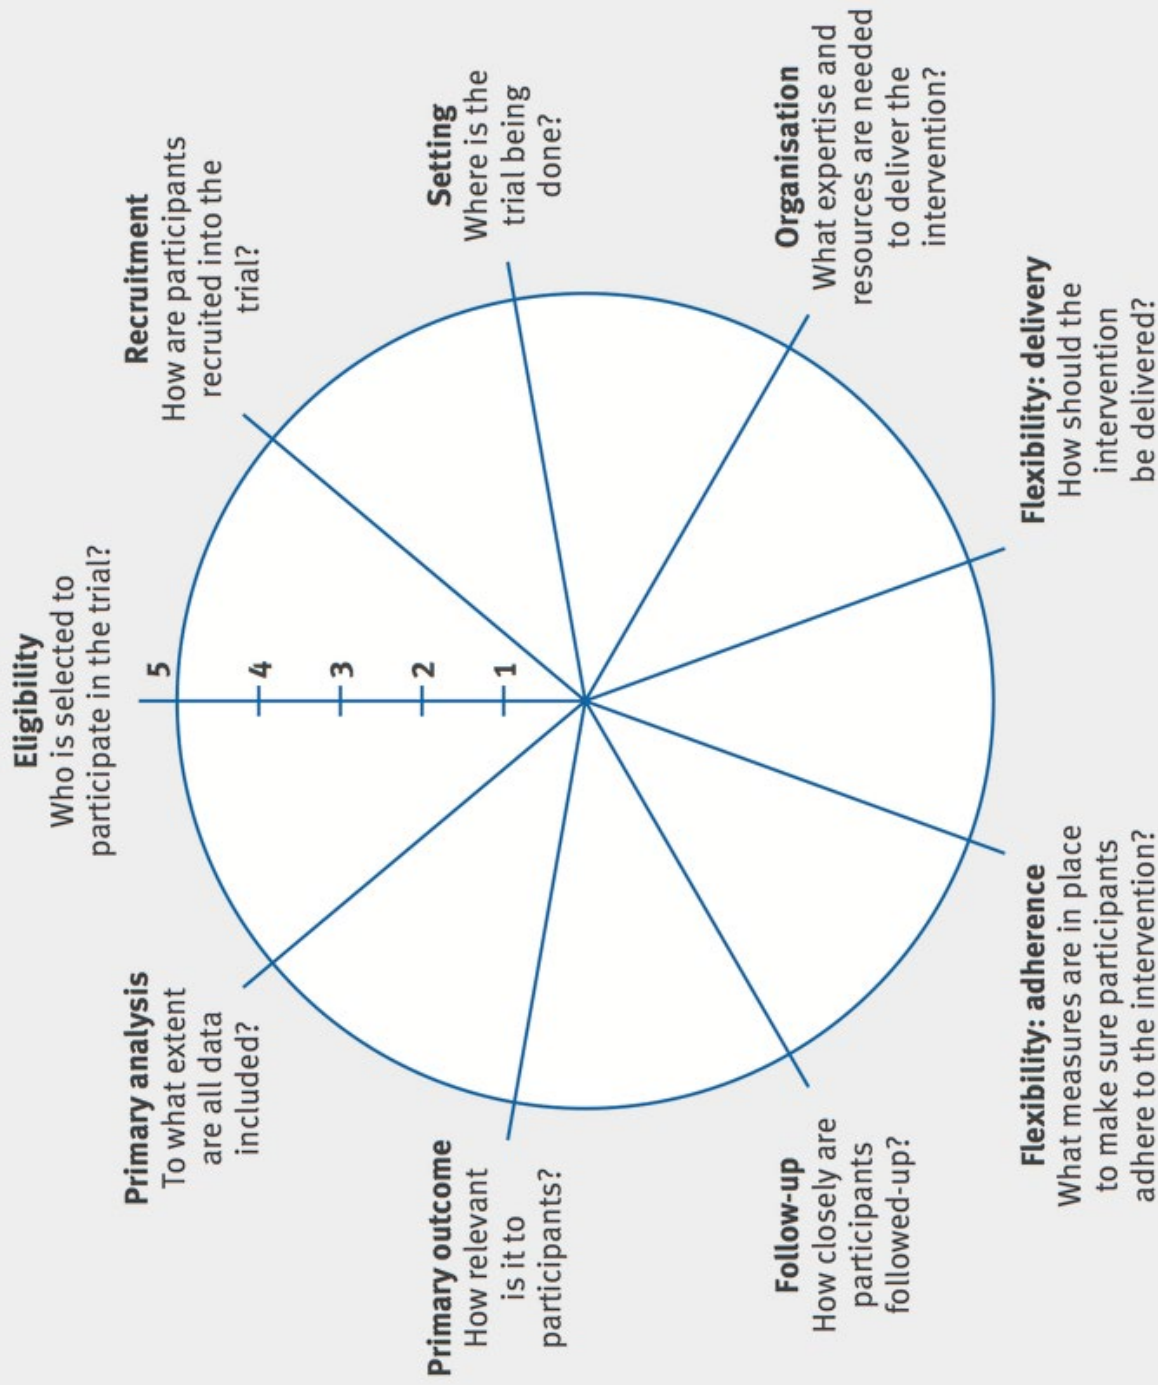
**Eligibility**
Who is selected to participate in the trial?

5
4
3
2
1

**Recruitment**
How are participants recruited into the trial?

**Setting**
Where is the trial being done?

**Organisation**
What expertise and resources are needed to deliver the intervention?

**Flexibility: delivery**
How should the intervention be delivered?

**Flexibility: adherence**
What measures are in place to make sure participants adhere to the intervention?

**Follow-up**
How closely are participants followed-up?

**Primary outcome**
How relevant is it to participants?

**Primary analysis**
To what extent are all data included?